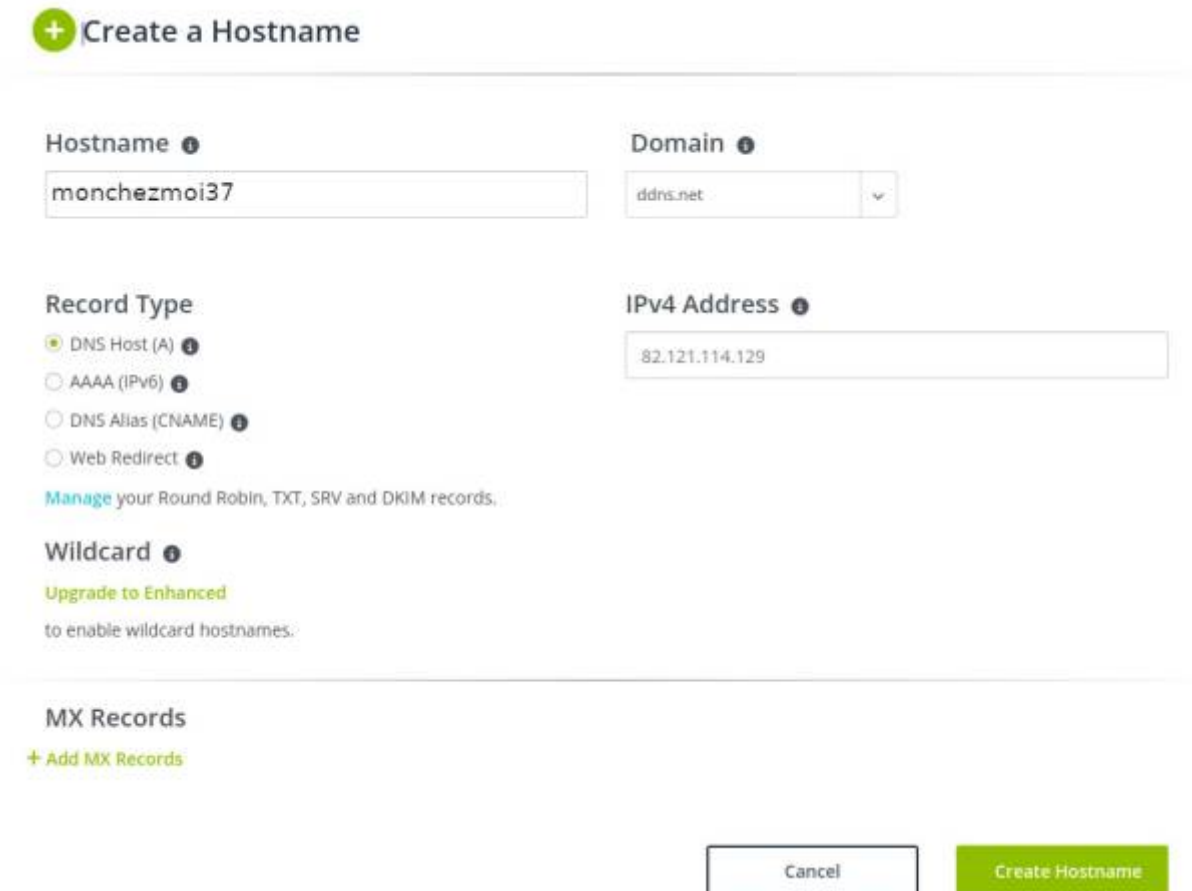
Create a Hostname

Hostname

monchezmoi37

Domain

ddns.net

Record Type

DNS Host (A)

AAAA (IPv6)

DNS Alias (CNAME)

Web Redirect

Manage your Round Robin, TXT, SRV and DKIM records.

IPv4 Address

82.121.114.129

Wildcard

Upgrade to Enhanced

to enable wildcard hostnames.

MX Records

+ Add MX Records

Cancel

Create Hostname